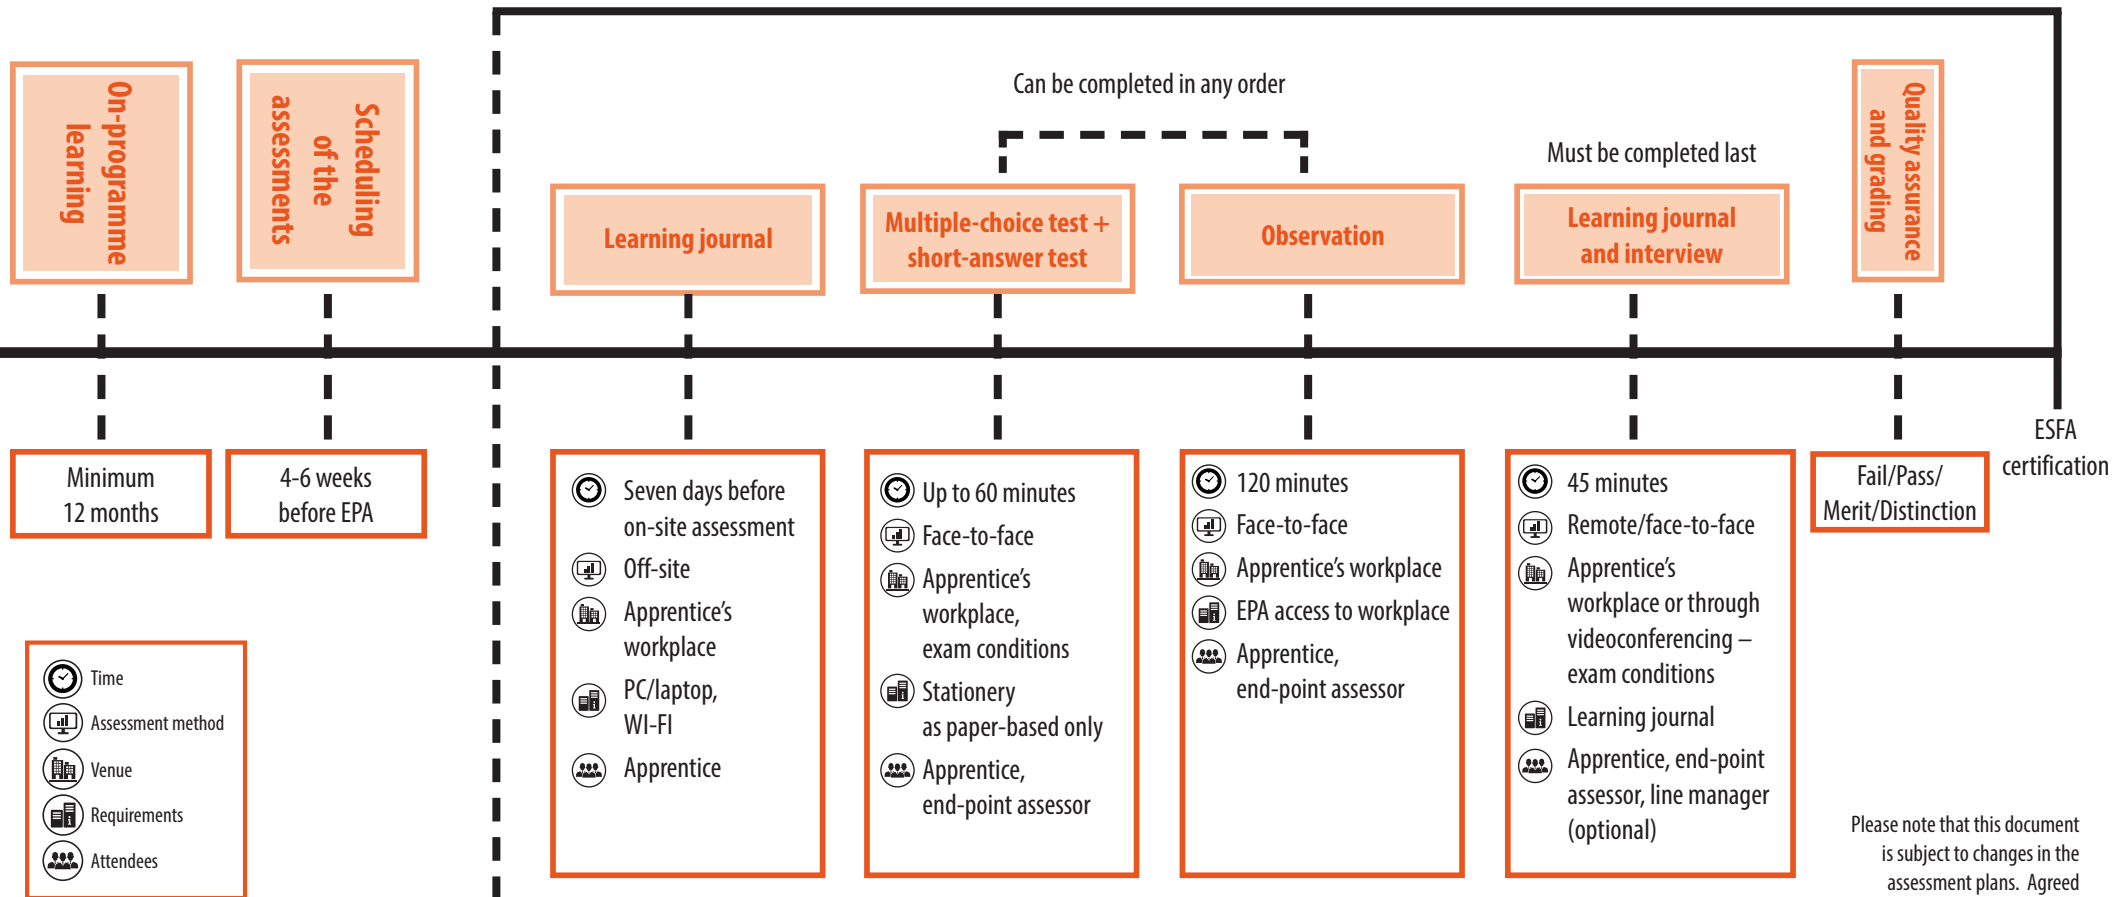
On-programme learning

Scheduling of the assessments

Can be completed in any order

Must be completed last

Learning journal

Multiple-choice test + short-answer test

Observation

Learning journal and interview

Quality assurance and grading

ESFA certification

Minimum 12 months

4-6 weeks before EPA

Seven days before on-site assessment
Off-site
Apprentice's workplace
PC/laptop, WI-FI
Apprentice

Up to 60 minutes
Face-to-face
Apprentice's workplace, exam conditions
Stationery as paper-based only
Apprentice, end-point assessor

120 minutes
Face-to-face
Apprentice's workplace
EPA access to workplace
Apprentice, end-point assessor

45 minutes
Remote/face-to-face
Apprentice's workplace or through videoconferencing – exam conditions
Learning journal
Apprentice, end-point assessor, line manager (optional)

Fail/Pass/ Merit/Distinction

Time
Assessment method
Venue
Requirements
Attendees

Please note that this document is subject to changes in the assessment plans. Agreed